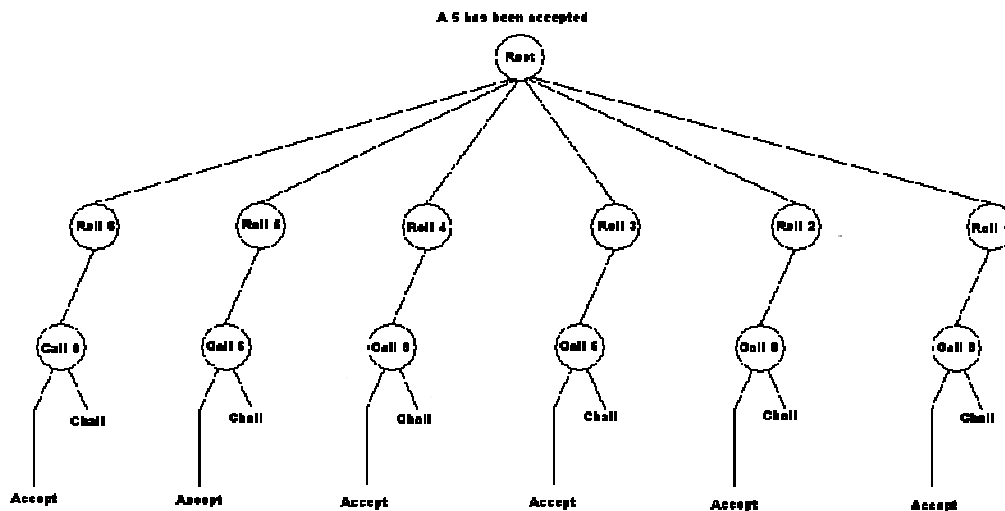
A 5 has been accepted

Root

Roll 6

Roll 5

Roll 4

Roll 3

Roll 2

Roll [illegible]

Call 6

Call 6

Call 6

Call 6

Call 6

Call 6

Accept

Chall

Accept

Chall

Accept

Chall

Accept

Chall

Accept

Chall

Accept

Chall